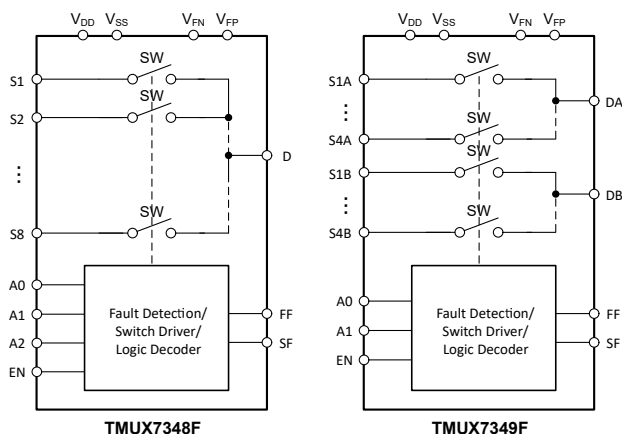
$V_{DD}$ $V_{SS}$ $V_{FN}$ $V_{FP}$

SW
S1
SW
S2
D
⋮
SW
S8
A0
A1
A2
EN
Fault Detection/ Switch Driver/ Logic Decoder
FF
SF

TMUX7348F

$V_{DD}$ $V_{SS}$ $V_{FN}$ $V_{FP}$

SW
S1A
⋮
DA
SW
S4A
SW
S1B
⋮
DB
SW
S4B
A0
A1
EN
Fault Detection/ Switch Driver/ Logic Decoder
FF
SF

TMUX7349F